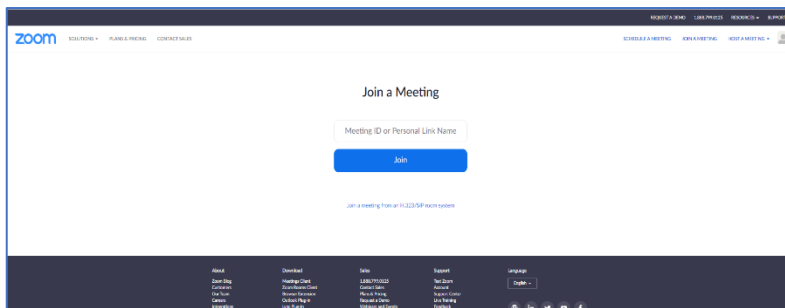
REQUEST A DEMO 1.888.799.9325 RESOURCES ▾ SUPPORT

zoom SOLUTIONS ▾ PLANS & PRICING CONTACT SALES

SCHEDULE A MEETING JOIN A MEETING HOST A MEETING ▾

Join a Meeting

Meeting ID or Personal Link Name

Join

Join a meeting from an H.323/SIP room system

About
Zoom Blog
Customers
Our Team
Careers
Integrations

Download
Meetings Client
Zoom Rooms Client
Browser Extension
Outlook Plug-in
Lync Plug-in

Sales
1.888.799.9325
Contact Sales
Plans & Pricing
Request a Demo
Webinars and Events

Support
Test Zoom
Account
Support Center
Live Training
Feedback

Language
English ▾